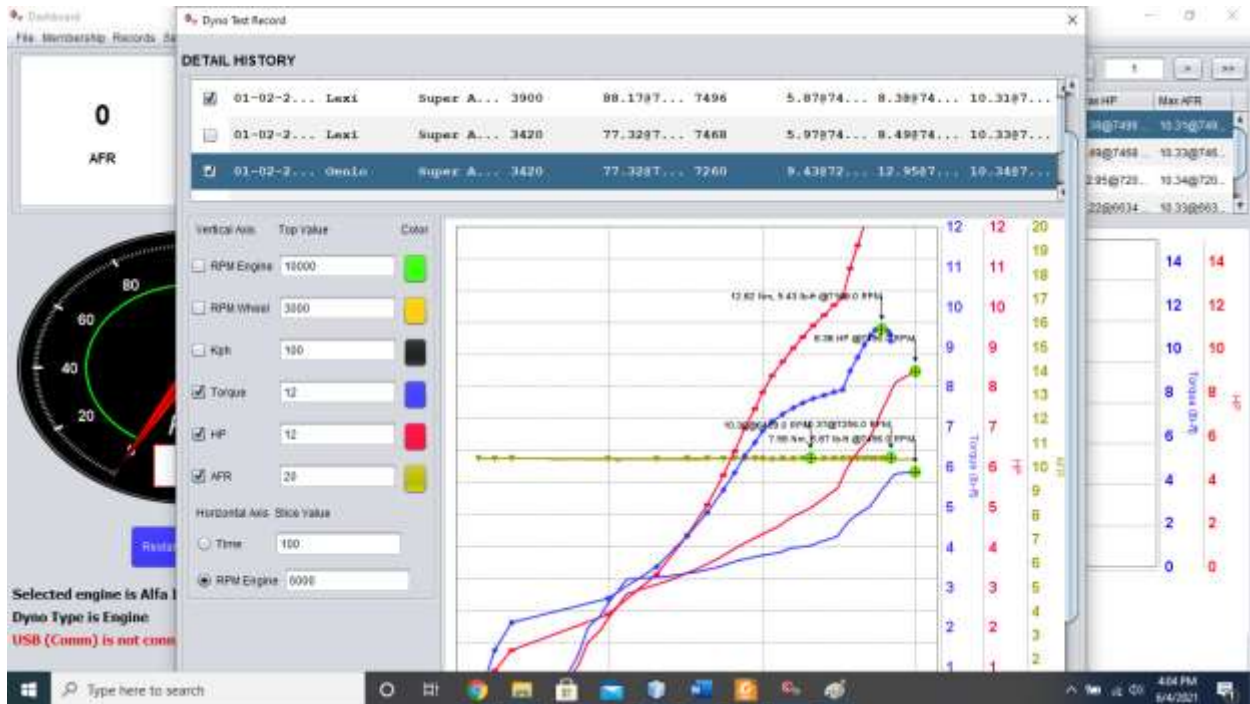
Dashboard
File Membership Records Se

0
AFR

80
60
40
20

Resta

Selected engine is Alfa
Dyno Type is Engine
USB (Comm) is not conn

Dyno Test Record

DETAIL HISTORY

| | | | | | | | |
|---|---|---|---|---|---|---|---|
| ☑ | 01-02-2... | Lexi | Super A... | 3900 | 88.17@7... | 7496 | 5.87@74... 8.38@74... 10.31@7... |
| ☐ | 01-02-2... | Lexi | Super A... | 3420 | 77.32@7... | 7468 | 5.97@74... 8.49@74... 10.33@7... |
| ☑ | 01-02-2... | Onolo | Super A... | 3420 | 77.32@7... | 7260 | 9.43@72... 12.95@7... 10.34@7... |

Vertical Axis | Top Value | Color
☐ RPM Engine | 10000
☐ RPM Wheel | 3000
☐ Kph | 100
☑ Torque | 12
☑ HP | 12
☑ AFR | 20

Horizontal Axis | Slice Value
○ Time | 100
◉ RPM Engine | 5000

12.82 Nm, 5.43 lb-ft @7168.0 RPM
8.38 HP @7496.0 RPM
10.34@6... 0 RPM 10.33@7256.0 RPM
7.98 Nm, 5.87 lb-ft @7496.0 RPM

12 11 10 9 8 7 6 5 4 3 2 1
Torque (lb-ft)
12 11 10 9 8 7 6 5 4 3 2 1
HP
20 19 18 17 16 15 14 13 12 11 10 9 8 7 6 5 4 3 2
AFR

1 | > | >>
ax HP | Max AFR
38@749... 10.31@749...
49@7468... 10.33@746...
2.95@720... 10.34@720...
22@6634... 10.33@663...

14 12 10 8 6 4 2 0
Torque (lb-ft)
14 12 10 8 6 4 2 0
HP

Type here to search
4:04 PM
5/4/2021